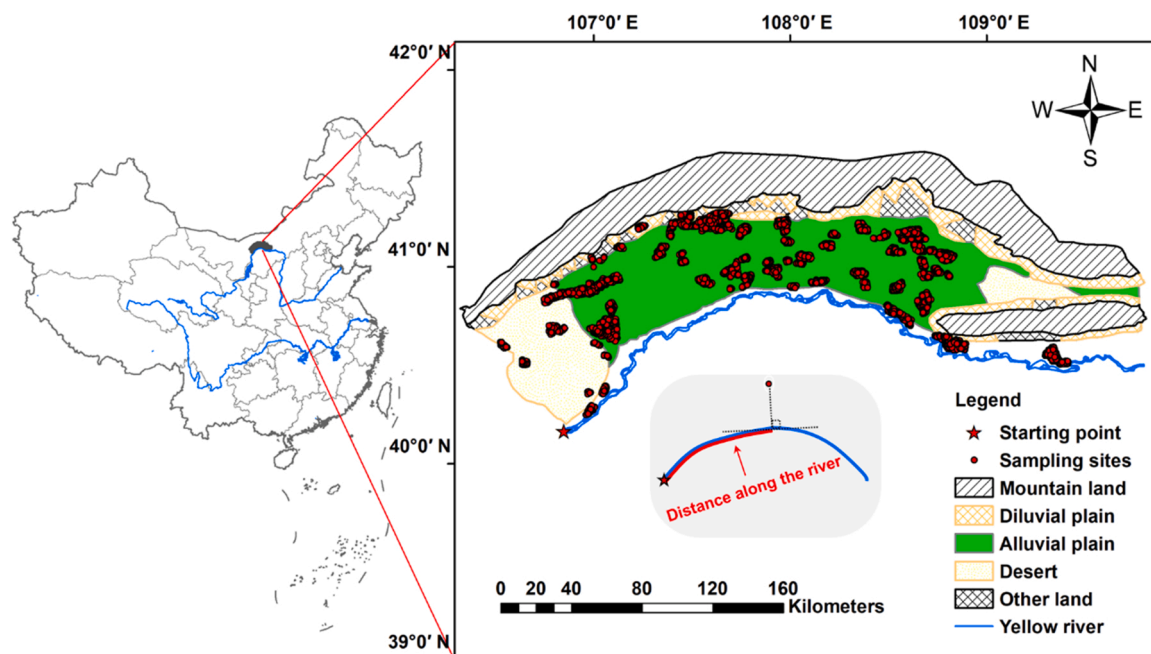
107°0′ E
108°0′ E
109°0′ E

42°0′ N
41°0′ N
40°0′ N
39°0′ N

N
W
E
S

Distance along the river

Legend
Starting point
Sampling sites
Mountain land
Diluvial plain
Alluvial plain
Desert
Other land
Yellow river

0 20 40 80 120 160
Kilometers